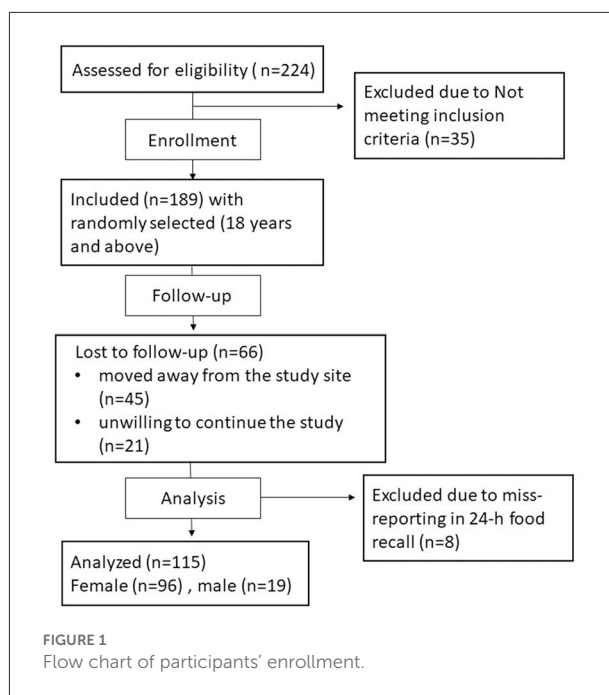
Assessed for eligibility ( n=224)

Excluded due to Not meeting inclusion criteria (n=35)

Enrollment

Included (n=189) with randomly selected (18 years and above)

Follow-up

Lost to follow-up (n=66)
• moved away from the study site (n=45)
• unwilling to continue the study (n=21)

Analysis

Excluded due to miss-reporting in 24-h food recall (n=8)

Analyzed (n=115)
Female (n=96) , male (n=19)

FIGURE 1
Flow chart of participants' enrollment.